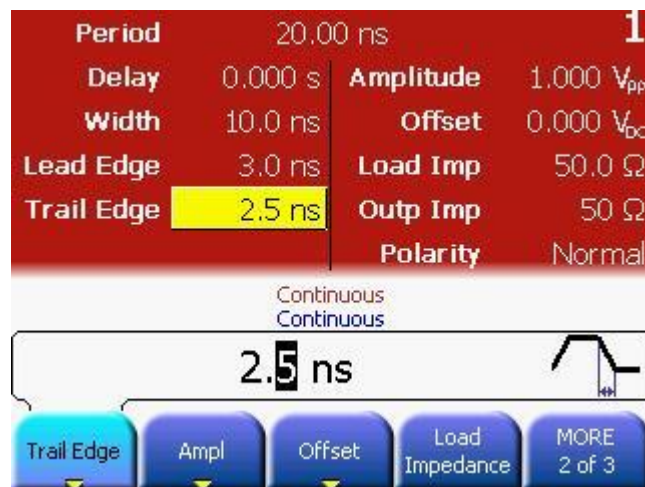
Period 20.00 ns 1

Delay 0.000 s
Width 10.0 ns
Lead Edge 3.0 ns
Trail Edge 2.5 ns

Amplitude 1.000 $V_{pp}$
Offset 0.000 $V_{DC}$
Load Imp 50.0 Ω
Outp Imp 50 Ω
Polarity Normal

Continuous
Continuous

2.5 ns

Trail Edge
Ampl
Offset
Load Impedance
MORE 2 of 3